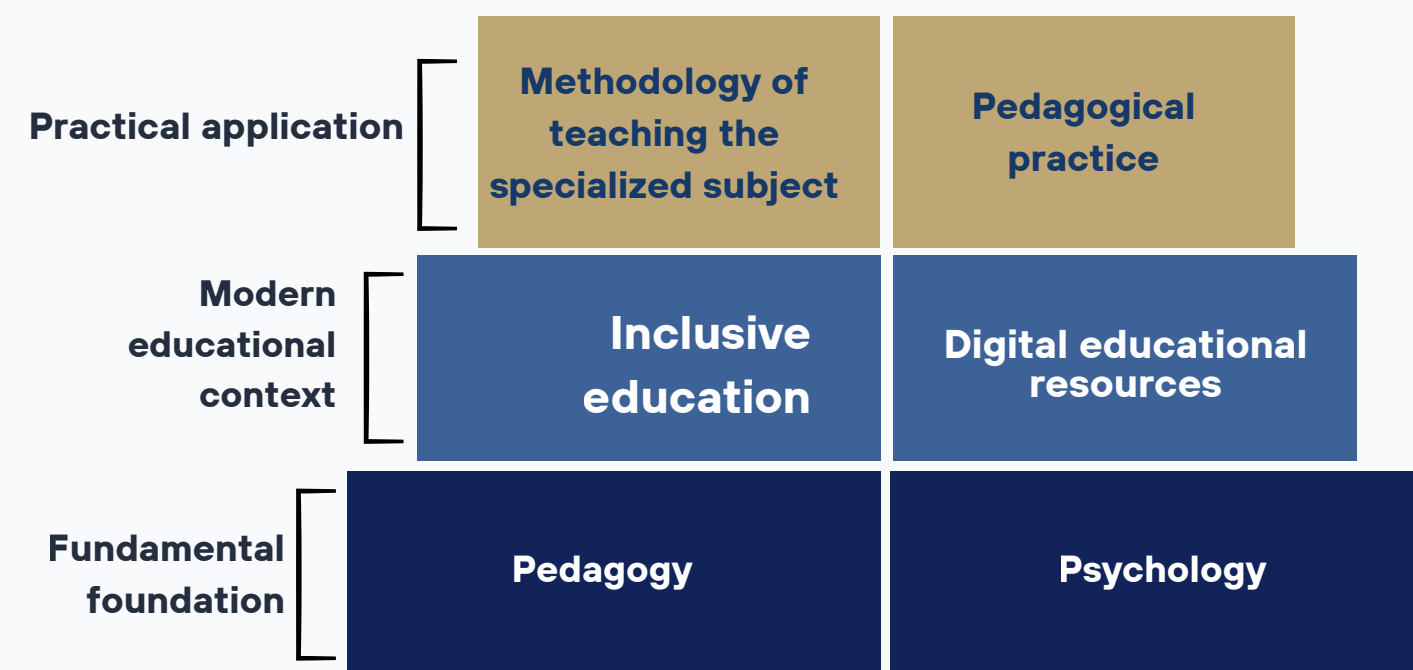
Practical application

Methodology of teaching the specialized subject

Pedagogical practice

Modern educational context

Inclusive education

Digital educational resources

Fundamental foundation

Pedagogy

Psychology